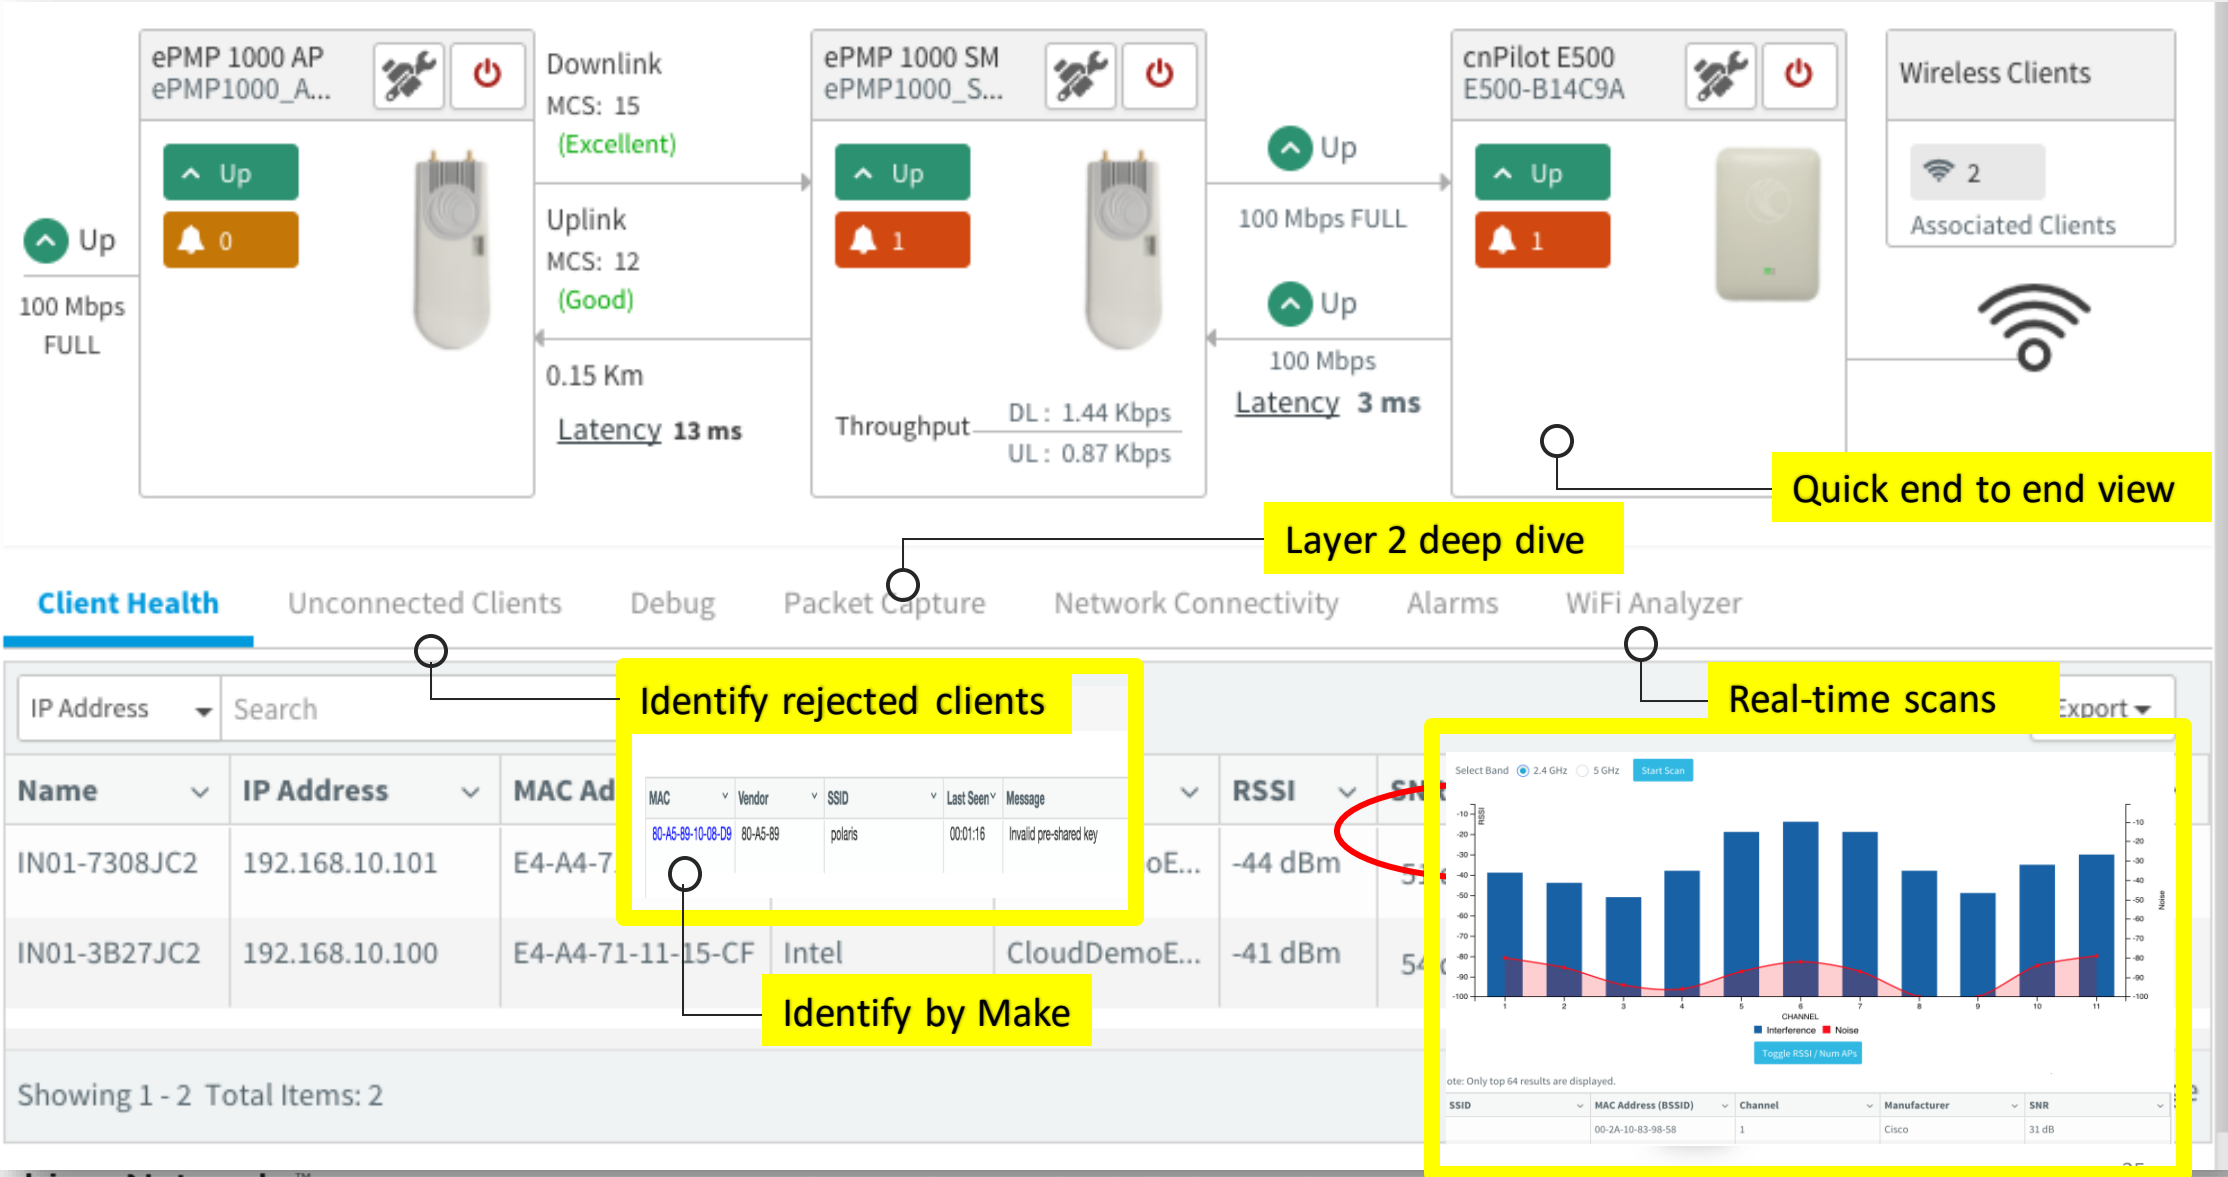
ePMP 1000 AP
ePMP1000_A...

Up
0

Up
100 Mbps FULL

Downlink
MCS: 15
(Excellent)

Uplink
MCS: 12
(Good)

0.15 Km

Latency 13 ms

ePMP 1000 SM
ePMP1000_S...

Up
1

Throughput
DL : 1.44 Kbps
UL : 0.87 Kbps

Up
100 Mbps FULL

Up
100 Mbps
Latency 3 ms

cnPilot E500
E500-B14C9A

Up
1

Wireless Clients
2
Associated Clients

Quick end to end view

Layer 2 deep dive

Client Health | Unconnected Clients | Debug | Packet Capture | Network Connectivity | Alarms | WiFi Analyzer

IP Address | Search

Identify rejected clients

Real-time scans

Export

| MAC | Vendor | SSID | Last Seen | Message |
|---|---|---|---|---|
| 80-A5-89-10-08-D9 | 80-A5-89 | polaris | 00:01:16 | Invalid pre-shared key |

| Name | IP Address | MAC Ad... | | | RSSI | SN... |
|---|---|---|---|---|---|---|
| IN01-7308JC2 | 192.168.10.101 | E4-A4-7... | | ...oE... | -44 dBm | 5... |
| IN01-3B27JC2 | 192.168.10.100 | E4-A4-71-11-15-CF | Intel | CloudDemoE... | -41 dBm | 54 |

Identify by Make

Showing 1 - 2 Total Items: 2

Select Band 2.4 GHz 5 GHz Start Scan

RSSI
-10 -20 -30 -40 -50 -60 -70 -80 -90 -100
1 2 3 4 5 6 7 8 9 10 11
CHANNEL
Interference Noise
Toggle RSSI / Num APs
Noise

ote: Only top 64 results are displayed.

| SSID | MAC Address (BSSID) | Channel | Manufacturer | SNR |
|---|---|---|---|---|
| | 00-2A-10-83-98-58 | 1 | Cisco | 31 dB |